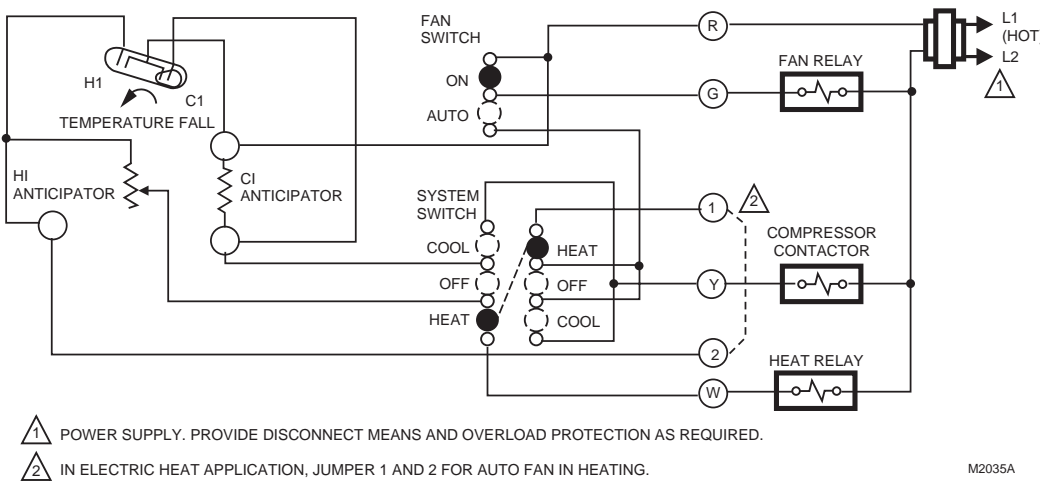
FAN SWITCH

ON

AUTO

R

G

FAN RELAY

L1 (HOT)

L2

1

H1

C1

TEMPERATURE FALL

HI ANTICIPATOR

CI ANTICIPATOR

SYSTEM SWITCH

COOL

OFF

HEAT

HEAT

OFF

COOL

1

2

COMPRESSOR CONTACTOR

Y

2

HEAT RELAY

W

1 POWER SUPPLY. PROVIDE DISCONNECT MEANS AND OVERLOAD PROTECTION AS REQUIRED.

2 IN ELECTRIC HEAT APPLICATION, JUMPER 1 AND 2 FOR AUTO FAN IN HEATING.

M2035A